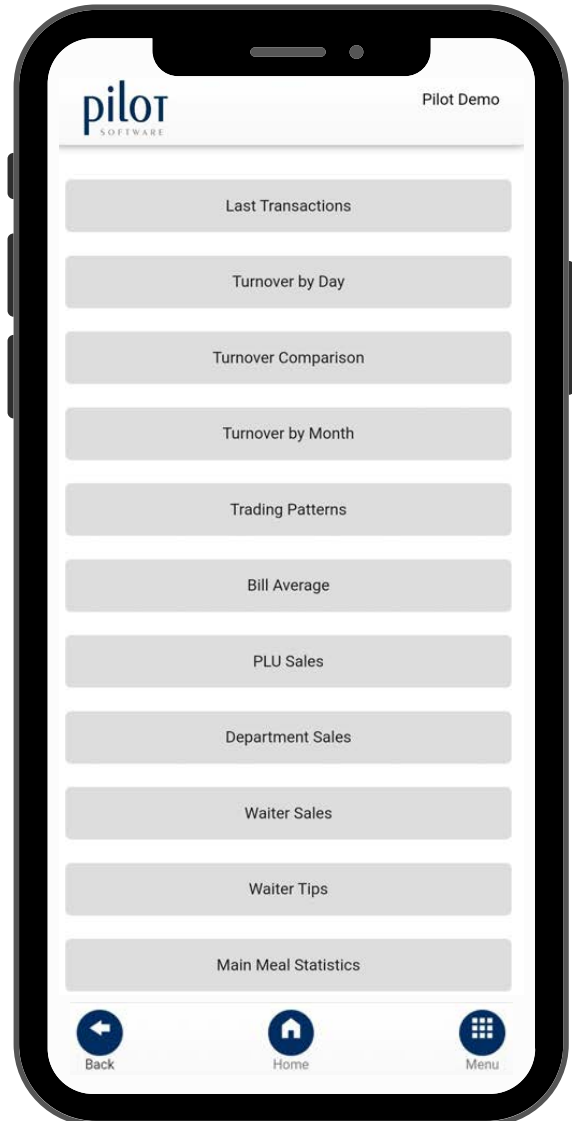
pilot
SOFTWARE

Pilot Demo

Last Transactions

Turnover by Day

Turnover Comparison

Turnover by Month

Trading Patterns

Bill Average

PLU Sales

Department Sales

Waiter Sales

Waiter Tips

Main Meal Statistics

Back

Home

Menu